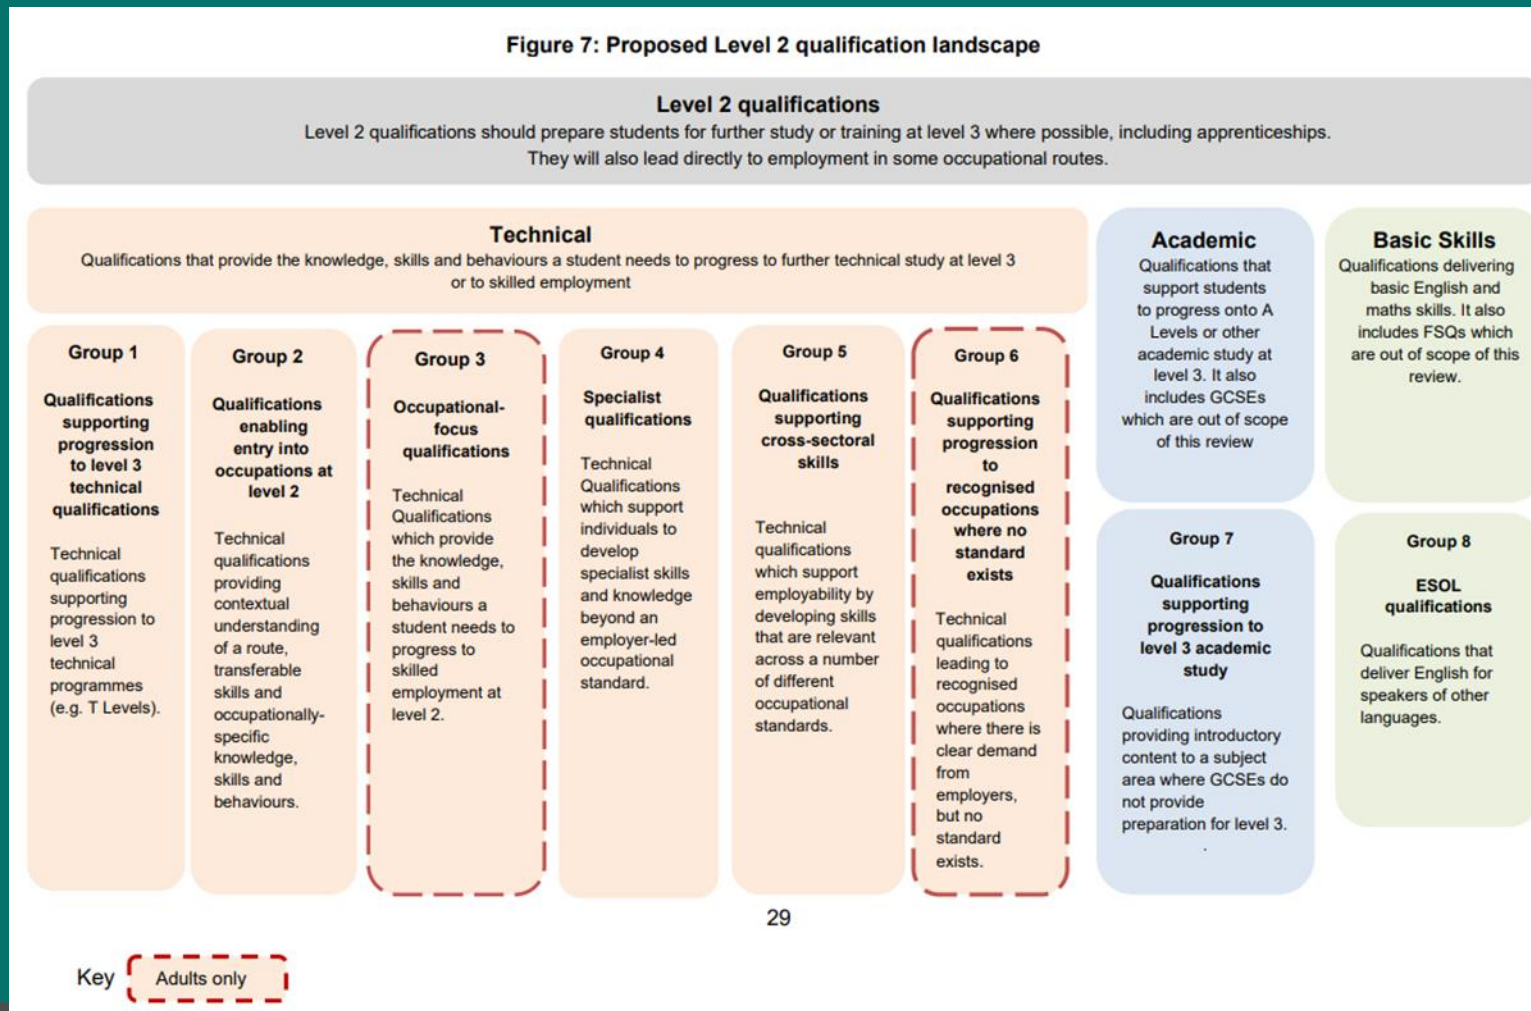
Figure 7: Proposed Level 2 qualification landscape

Level 2 qualifications
Level 2 qualifications should prepare students for further study or training at level 3 where possible, including apprenticeships. They will also lead directly to employment in some occupational routes.

Technical
Qualifications that provide the knowledge, skills and behaviours a student needs to progress to further technical study at level 3 or to skilled employment

Group 1

Qualifications supporting progression to level 3 technical qualifications

Technical qualifications supporting progression to level 3 technical programmes (e.g. T Levels).

Group 2

Qualifications enabling entry into occupations at level 2

Technical qualifications providing contextual understanding of a route, transferable skills and occupationally-specific knowledge, skills and behaviours.

Group 3

Occupational-focus qualifications

Technical Qualifications which provide the knowledge, skills and behaviours a student needs to progress to skilled employment at level 2.

Group 4

Specialist qualifications

Technical Qualifications which support individuals to develop specialist skills and knowledge beyond an employer-led occupational standard.

Group 5

Qualifications supporting cross-sectoral skills

Technical qualifications which support employability by developing skills that are relevant across a number of different occupational standards.

Group 6

Qualifications supporting progression to recognised occupations where no standard exists

Technical qualifications leading to recognised occupations where there is clear demand from employers, but no standard exists.

Academic
Qualifications that support students to progress onto A Levels or other academic study at level 3. It also includes GCSEs which are out of scope of this review

Group 7

Qualifications supporting progression to level 3 academic study

Qualifications providing introductory content to a subject area where GCSEs do not provide preparation for level 3.

Basic Skills
Qualifications delivering basic English and maths skills. It also includes FSQs which are out of scope of this review.

Group 8

ESOL qualifications

Qualifications that deliver English for speakers of other languages.

29

Key Adults only